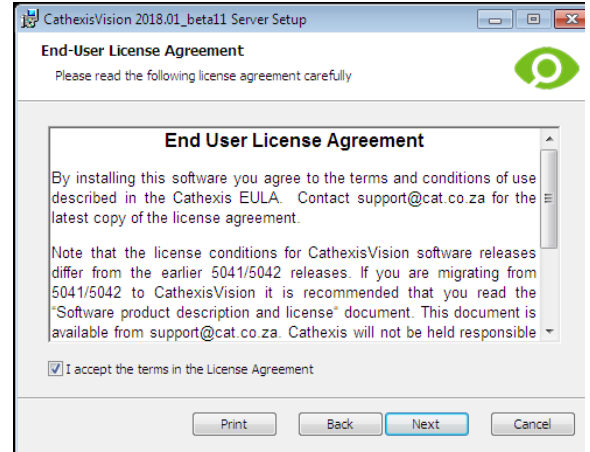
CathexisVision 2018.01_beta11 Server Setup

End-User License Agreement

Please read the following license agreement carefully

End User License Agreement

By installing this software you agree to the terms and conditions of use described in the Cathexis EULA. Contact support@cat.co.za for the latest copy of the license agreement.

Note that the license conditions for CathexisVision software releases differ from the earlier 5041/5042 releases. If you are migrating from 5041/5042 to CathexisVision it is recommended that you read the "Software product description and license" document. This document is available from support@cat.co.za. Cathexis will not be held responsible

I accept the terms in the License Agreement

Print

Back

Next

Cancel